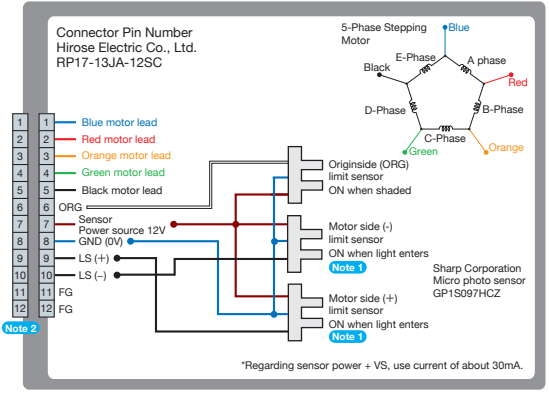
Connector Pin Number
Hirose Electric Co., Ltd.
RP17-13JA-12SC

5-Phase Stepping Motor

Blue
E-Phase
A phase
Black
Red
D-Phase
B-Phase
C-Phase
Green
Orange

| 1 | 1 | Blue motor lead |
|---|---|---|
| 2 | 2 | Red motor lead |
| 3 | 3 | Orange motor lead |
| 4 | 4 | Green motor lead |
| 5 | 5 | Black motor lead |
| 6 | 6 | ORG |
| 7 | 7 | Sensor Power source 12V |
| 8 | 8 | GND (0V) |
| 9 | 9 | LS (+) |
| 10 | 10 | LS (–) |
| 11 | 11 | FG |
| 12 | 12 | FG |

Note 2

Originside (ORG) limit sensor ON when shaded

Motor side (-) limit sensor ON when light enters
Note 1

Sharp Corporation Micro photo sensor GP1S097HCZ

Motor side (+) limit sensor ON when light enters
Note 1

*Regarding sensor power + VS, use current of about 30mA.